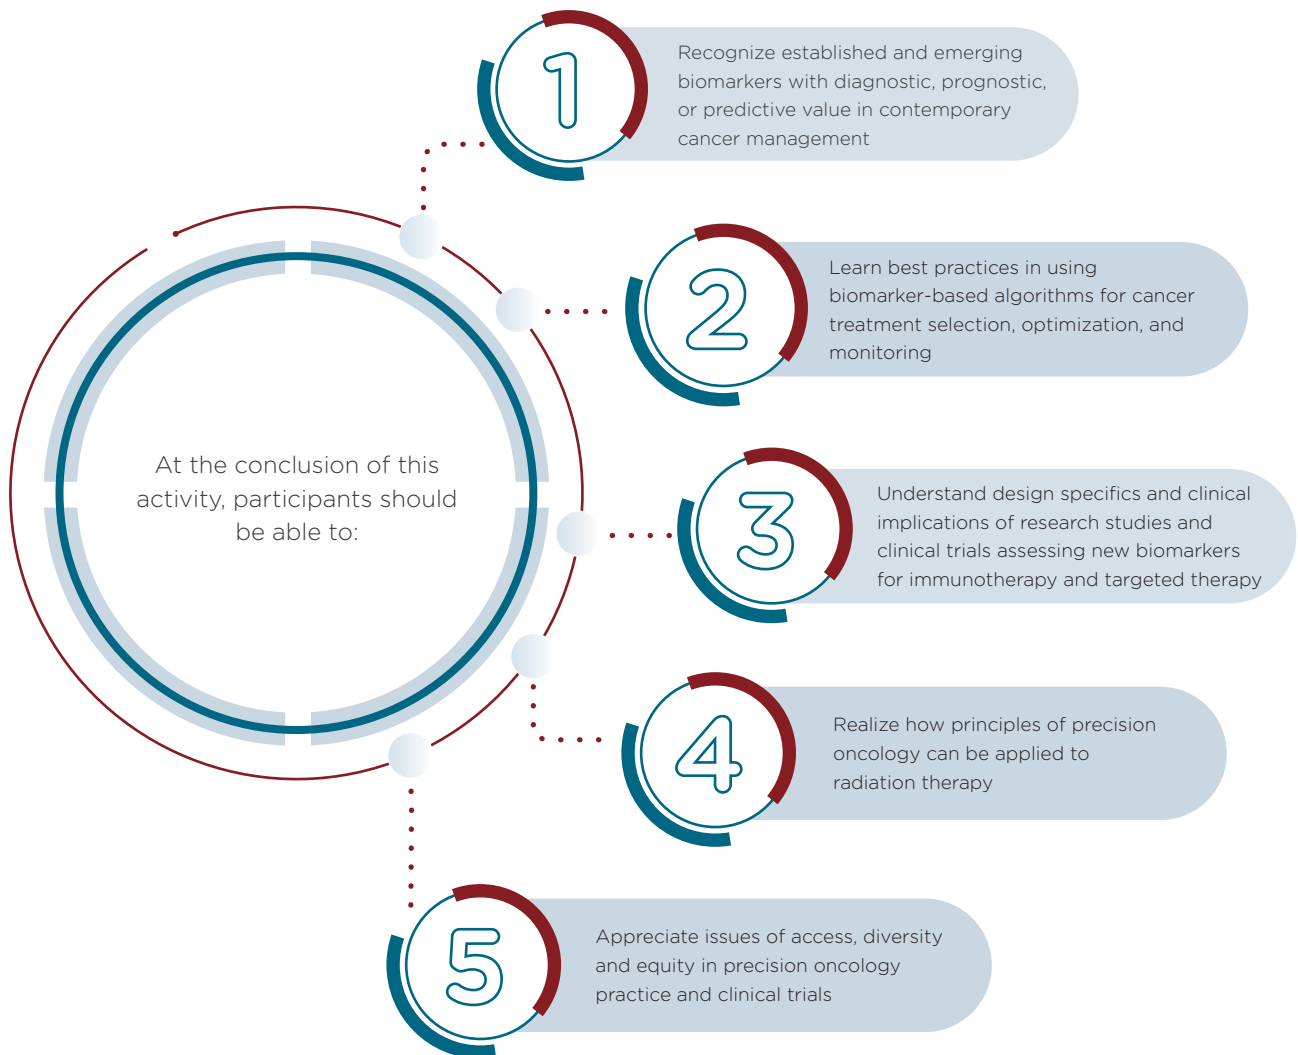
At the conclusion of this activity, participants should be able to:

1

Recognize established and emerging biomarkers with diagnostic, prognostic, or predictive value in contemporary cancer management

2

Learn best practices in using biomarker-based algorithms for cancer treatment selection, optimization, and monitoring

3

Understand design specifics and clinical implications of research studies and clinical trials assessing new biomarkers for immunotherapy and targeted therapy

4

Realize how principles of precision oncology can be applied to radiation therapy

5

Appreciate issues of access, diversity and equity in precision oncology practice and clinical trials